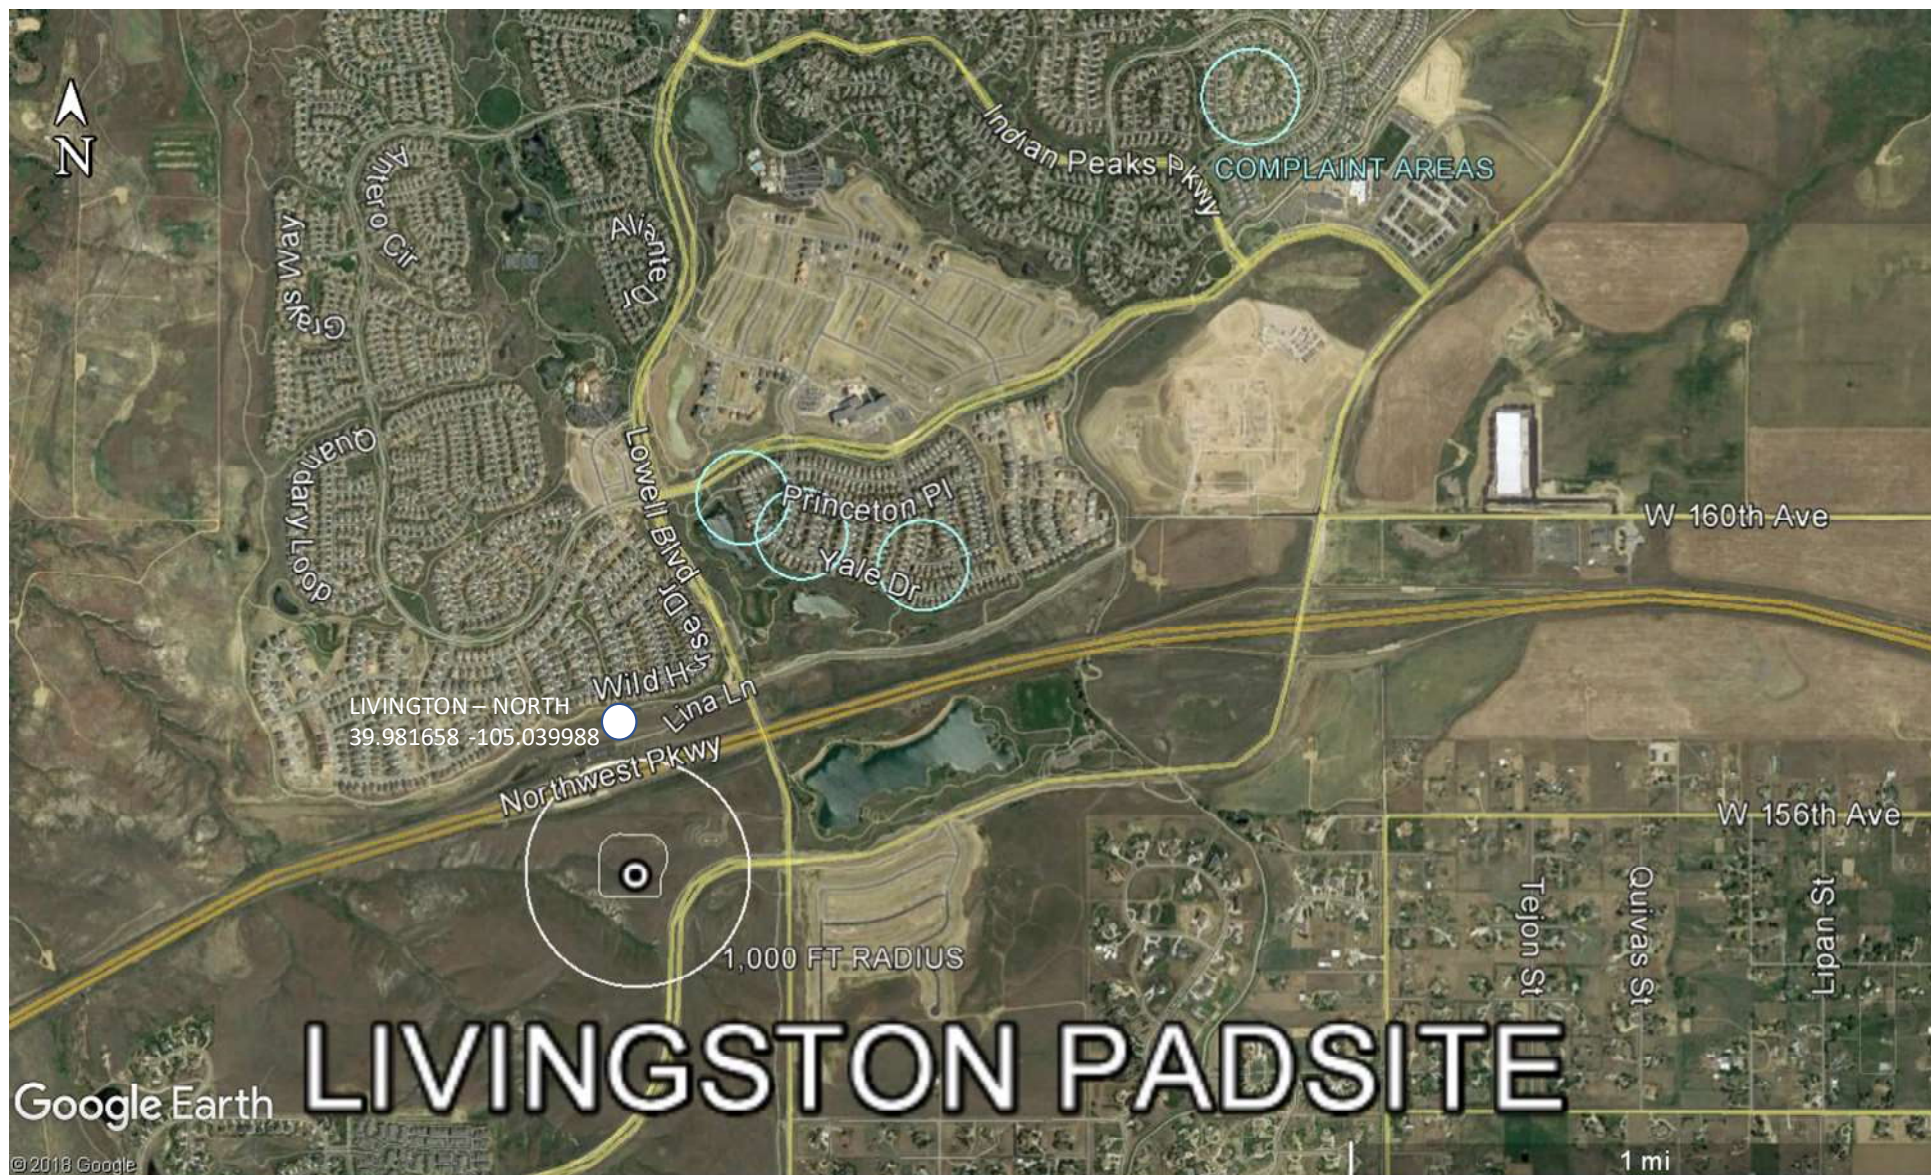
N

Indian Peaks Pkwy

COMPLAINT AREAS

Antero Cir

Gray's Way

Aliante Dr

Quandary Loop

Lowell Blvd

Princeton Pl

Yale Dr

W 160th Ave

Wild Horse Dr

Lina Ln

LIVINGTON – NORTH
39.981658 -105.039988

Northwest Pkwy

W 156th Ave

Tejon St

Quivas St

Lipan St

1,000 FT RADIUS

LIVINGSTON PADSITE

Google Earth

© 2018 Google

1 mi